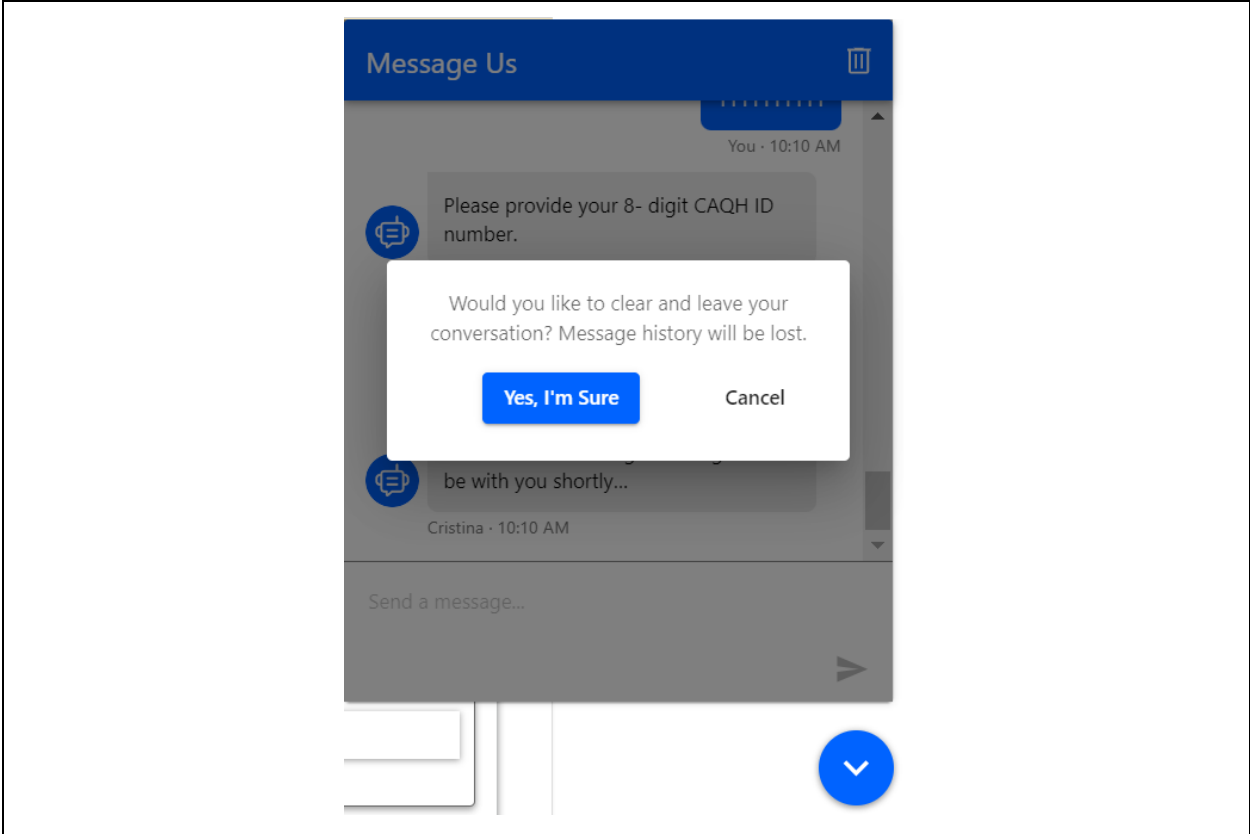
Message Us

You · 10:10 AM

Please provide your 8- digit CAQH ID number.

Would you like to clear and leave your conversation? Message history will be lost.

Yes, I'm Sure

Cancel

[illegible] be with you shortly...

Cristina · 10:10 AM

Send a message...